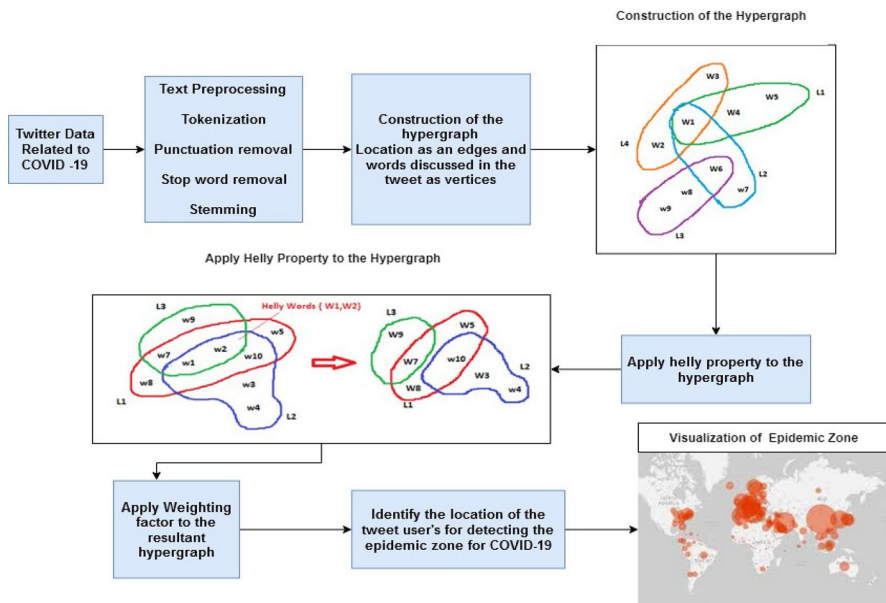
Construction of the Hypergraph

Twitter Data Related to COVID -19

Text Preprocessing

Tokenization

Punctuation removal

Stop word removal

Stemming

Construction of the hypergraph Location as an edges and words discussed in the tweet as vertices

W3
W5
L1
W1
W4
L4
W2
W6
L2
w8
w7
w9
L3

Apply Helly Property to the Hypergraph

L3
Helly Words ( W1,W2)
w9
w5
w2
w7
w1
w10
w8
w3
L1
w4
L2

L3
W5
W9
W7
w10
L2
W8
W3
w4
L1

Apply helly property to the hypergraph

Visualization of Epidemic Zone

Apply Weighting factor to the resultant hypergraph

Identify the location of the tweet user's for detecting the epidemic zone for COVID-19